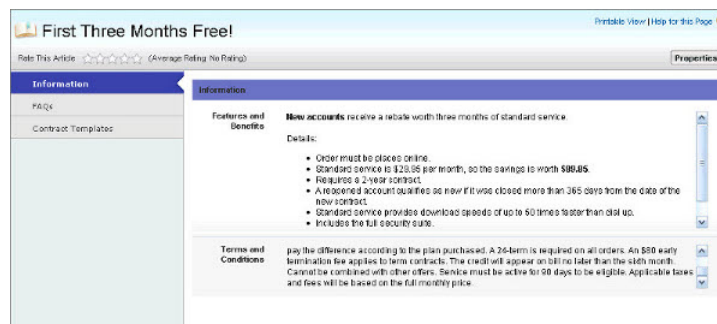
First Three Months Free!

Printable View | Help for this Page

Rate This Article (Average Rating: No Rating)

Properties

Information

FAQs

Contract Templates

Information

Features and Benefits

New accounts receive a rebate worth three months of standard service.

Details:

- Order must be places online.
- Standard service is $29.95 per month, so the savings is worth $89.85.
- Requires a 2-year contract.
- A reopened account qualifies as new if it was closed more than 365 days from the date of the new contract.
- Standard service provides download speeds of up to 50 times faster than dial up.
- Includes the full security suite.

Terms and Conditions

pay the difference according to the plan purchased. A 24-term is required on all orders. An $80 early termination fee applies to term contracts. The credit will appear on bill no later than the sixth month. Cannot be combined with other offers. Service must be active for 90 days to be eligible. Applicable taxes and fees will be based on the full monthly price.